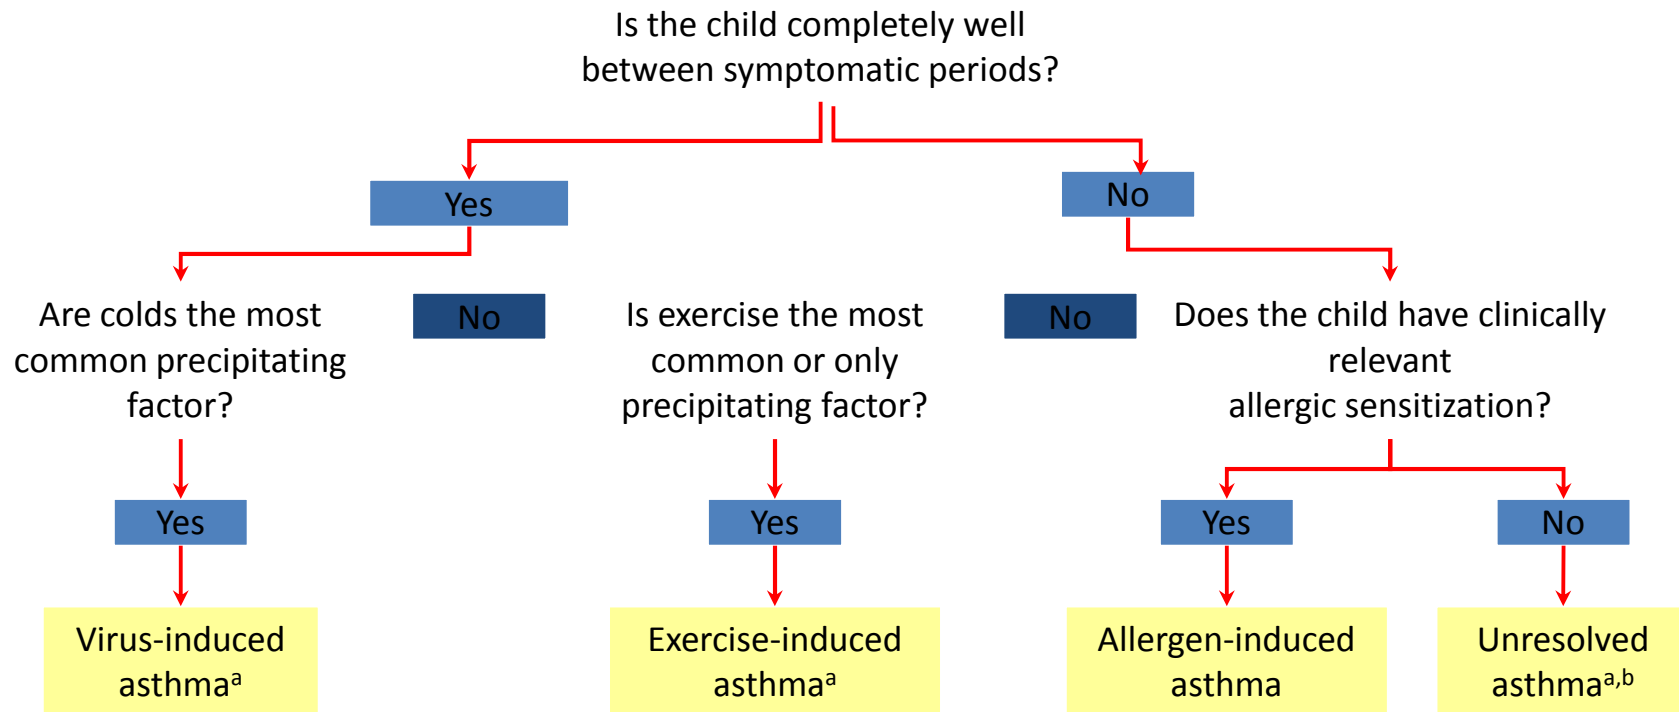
Is the child completely well between symptomatic periods?

Yes

No

Are colds the most common precipitating factor?

No

Is exercise the most common or only precipitating factor?

No

Does the child have clinically relevant allergic sensitization?

Yes

Yes

Yes

No

Virus-induced asthma$^{a}$

Exercise-induced asthma$^{a}$

Allergen-induced asthma

Unresolved asthma$^{a,b}$